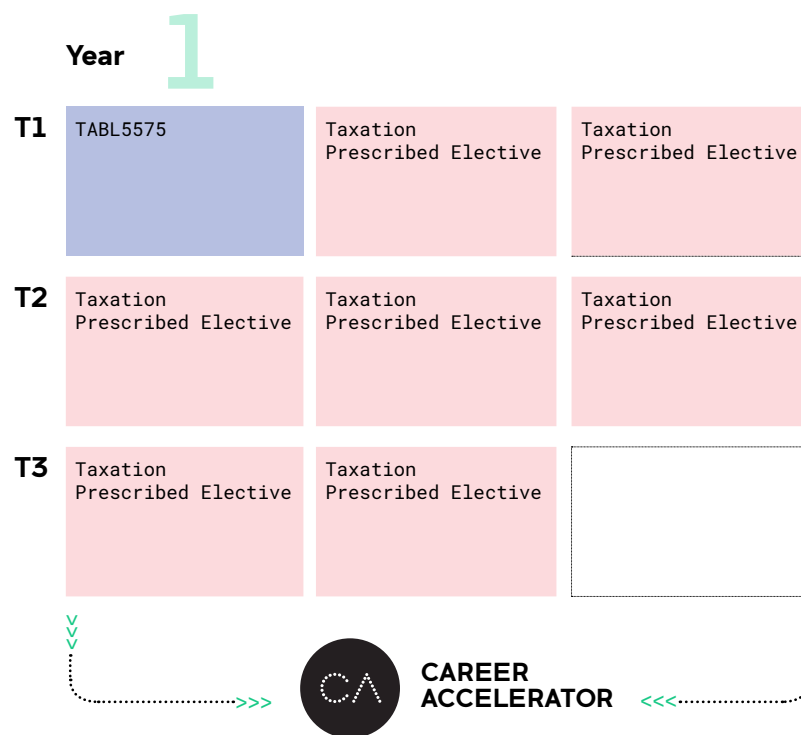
Year 1

| | | | |
|---|---|---|---|
| T1 | TABL5575 | Taxation Prescribed Elective | Taxation Prescribed Elective |
| T2 | Taxation Prescribed Elective | Taxation Prescribed Elective | Taxation Prescribed Elective |
| T3 | Taxation Prescribed Elective | Taxation Prescribed Elective | |

>>> CA CAREER ACCELERATOR <<<